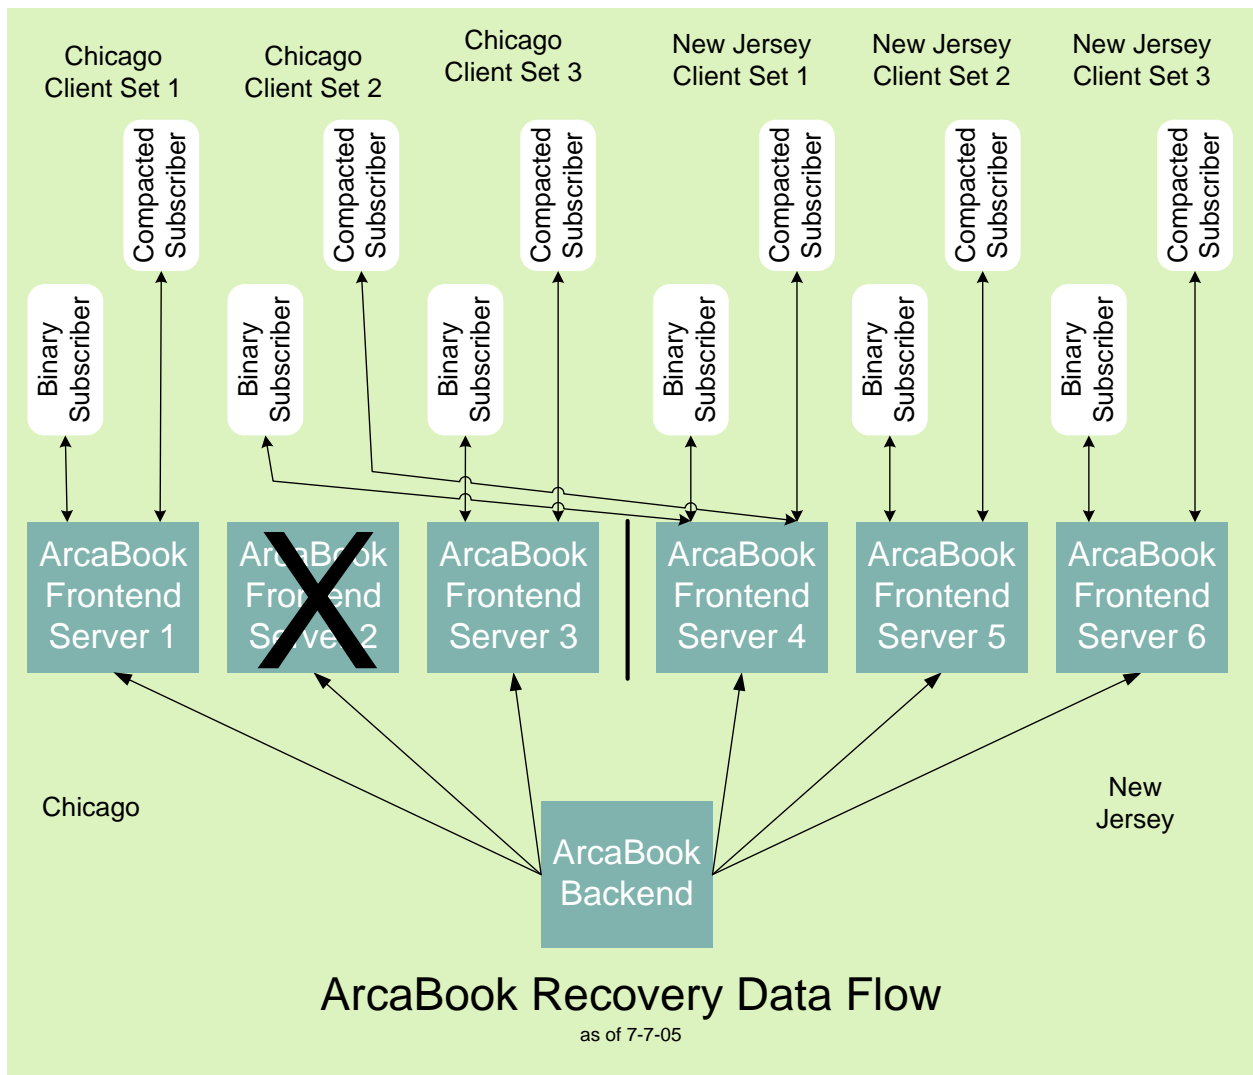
Chicago Client Set 1

Chicago Client Set 2

Chicago Client Set 3

New Jersey Client Set 1

New Jersey Client Set 2

New Jersey Client Set 3

Compacted Subscriber

Compacted Subscriber

Compacted Subscriber

Compacted Subscriber

Compacted Subscriber

Compacted Subscriber

Binary Subscriber

Binary Subscriber

Binary Subscriber

Binary Subscriber

Binary Subscriber

Binary Subscriber

ArcaBook Frontend Server 1

ArcaBook Frontend Server 2

X

ArcaBook Frontend Server 3

ArcaBook Frontend Server 4

ArcaBook Frontend Server 5

ArcaBook Frontend Server 6

Chicago

New Jersey

ArcaBook Backend

ArcaBook Recovery Data Flow

as of 7-7-05